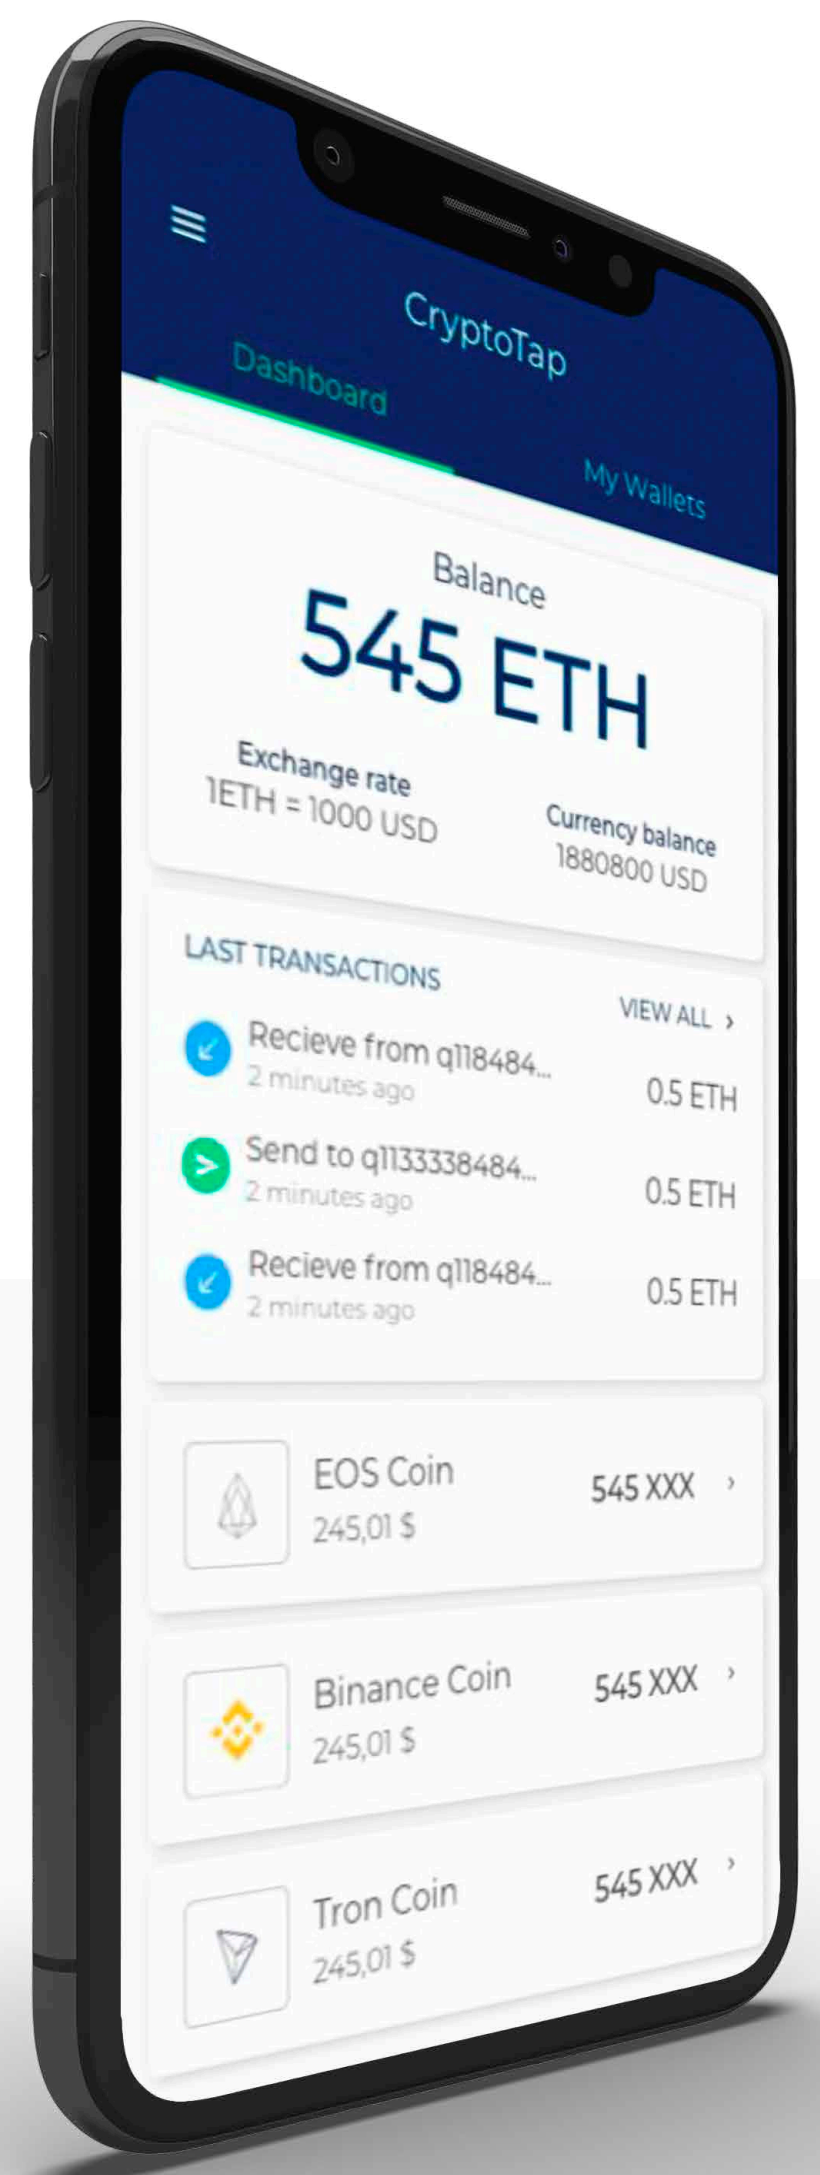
CryptoTap

Dashboard

My Wallets

Balance

545 ETH

Exchange rate
1ETH = 1000 USD

Currency balance
1880800 USD

LAST TRANSACTIONS

VIEW ALL ›

Recieve from q118484...
2 minutes ago
0.5 ETH

Send to q1133338484...
2 minutes ago
0.5 ETH

Recieve from q118484...
2 minutes ago
0.5 ETH

EOS Coin
245,01 $
545 XXX ›

Binance Coin
245,01 $
545 XXX ›

Tron Coin
245,01 $
545 XXX ›